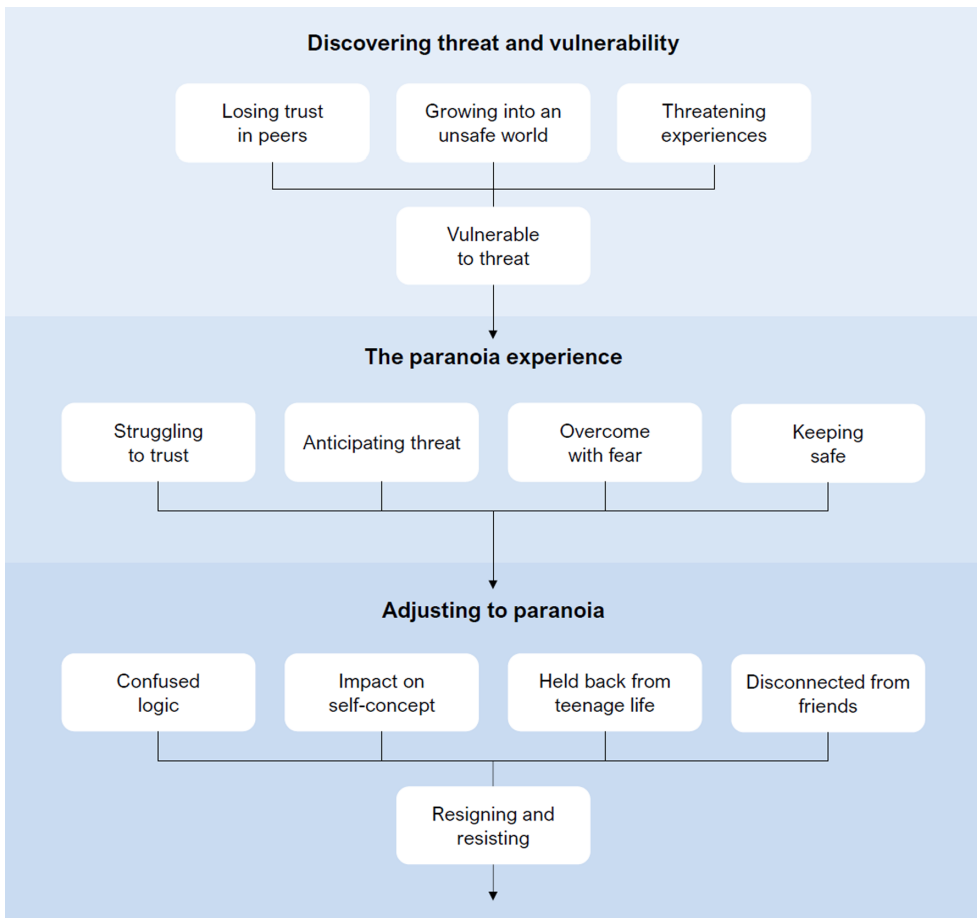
Discovering threat and vulnerability

Losing trust in peers

Growing into an unsafe world

Threatening experiences

Vulnerable to threat

The paranoia experience

Struggling to trust

Anticipating threat

Overcome with fear

Keeping safe

Adjusting to paranoia

Confused logic

Impact on self-concept

Held back from teenage life

Disconnected from friends

Resigning and resisting